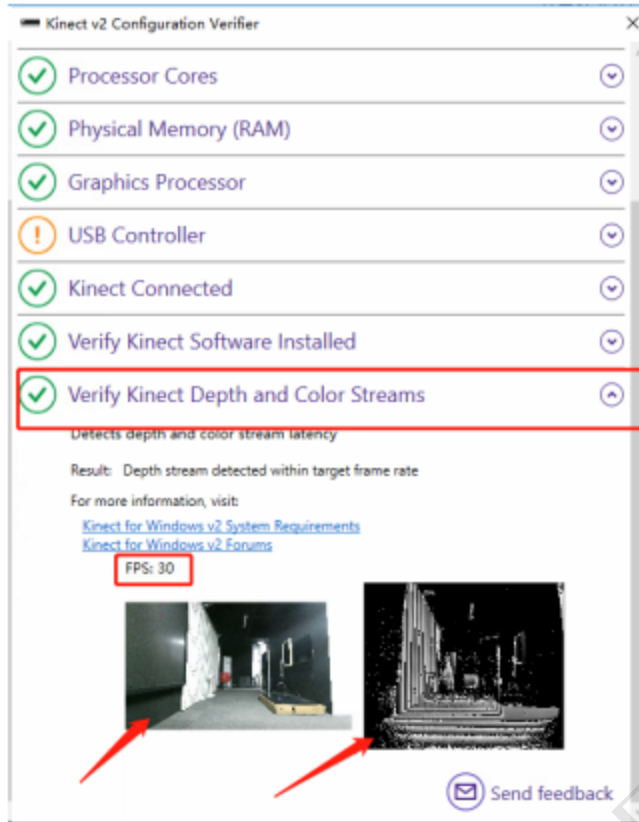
Kinect v2 Configuration Verifier

Processor Cores

Physical Memory (RAM)

Graphics Processor

USB Controller

Kinect Connected

Verify Kinect Software Installed

Verify Kinect Depth and Color Streams

Detects depth and color stream latency

Result: Depth stream detected within target frame rate

For more information, visit:

Kinect for Windows v2 System Requirements

Kinect for Windows v2 Forums

FPS: 30

Send feedback